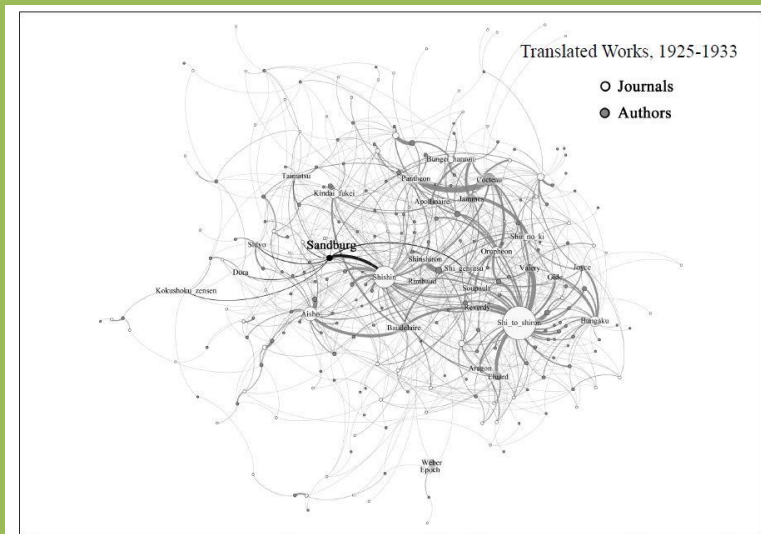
Translated Works, 1925-1933

Journals

Authors

Bungei_hanron

Pantheon

Cocteau

Taimatsu

Kindai_fukei

Apollinaire

Jammes

Shi_no_ki

Shiyo

Sandburg

Orpheon

Dora

Shishin

Shinshiron

Shi_genjitsu

Valery

Joyce

Kokushoku_zensen

Rimbaud

Soupault

Gide

Reverdy

Aisho

Baudelaire

Shi_to_shiron

Bungaku

Aragon

Eluard

Weber

Epoch